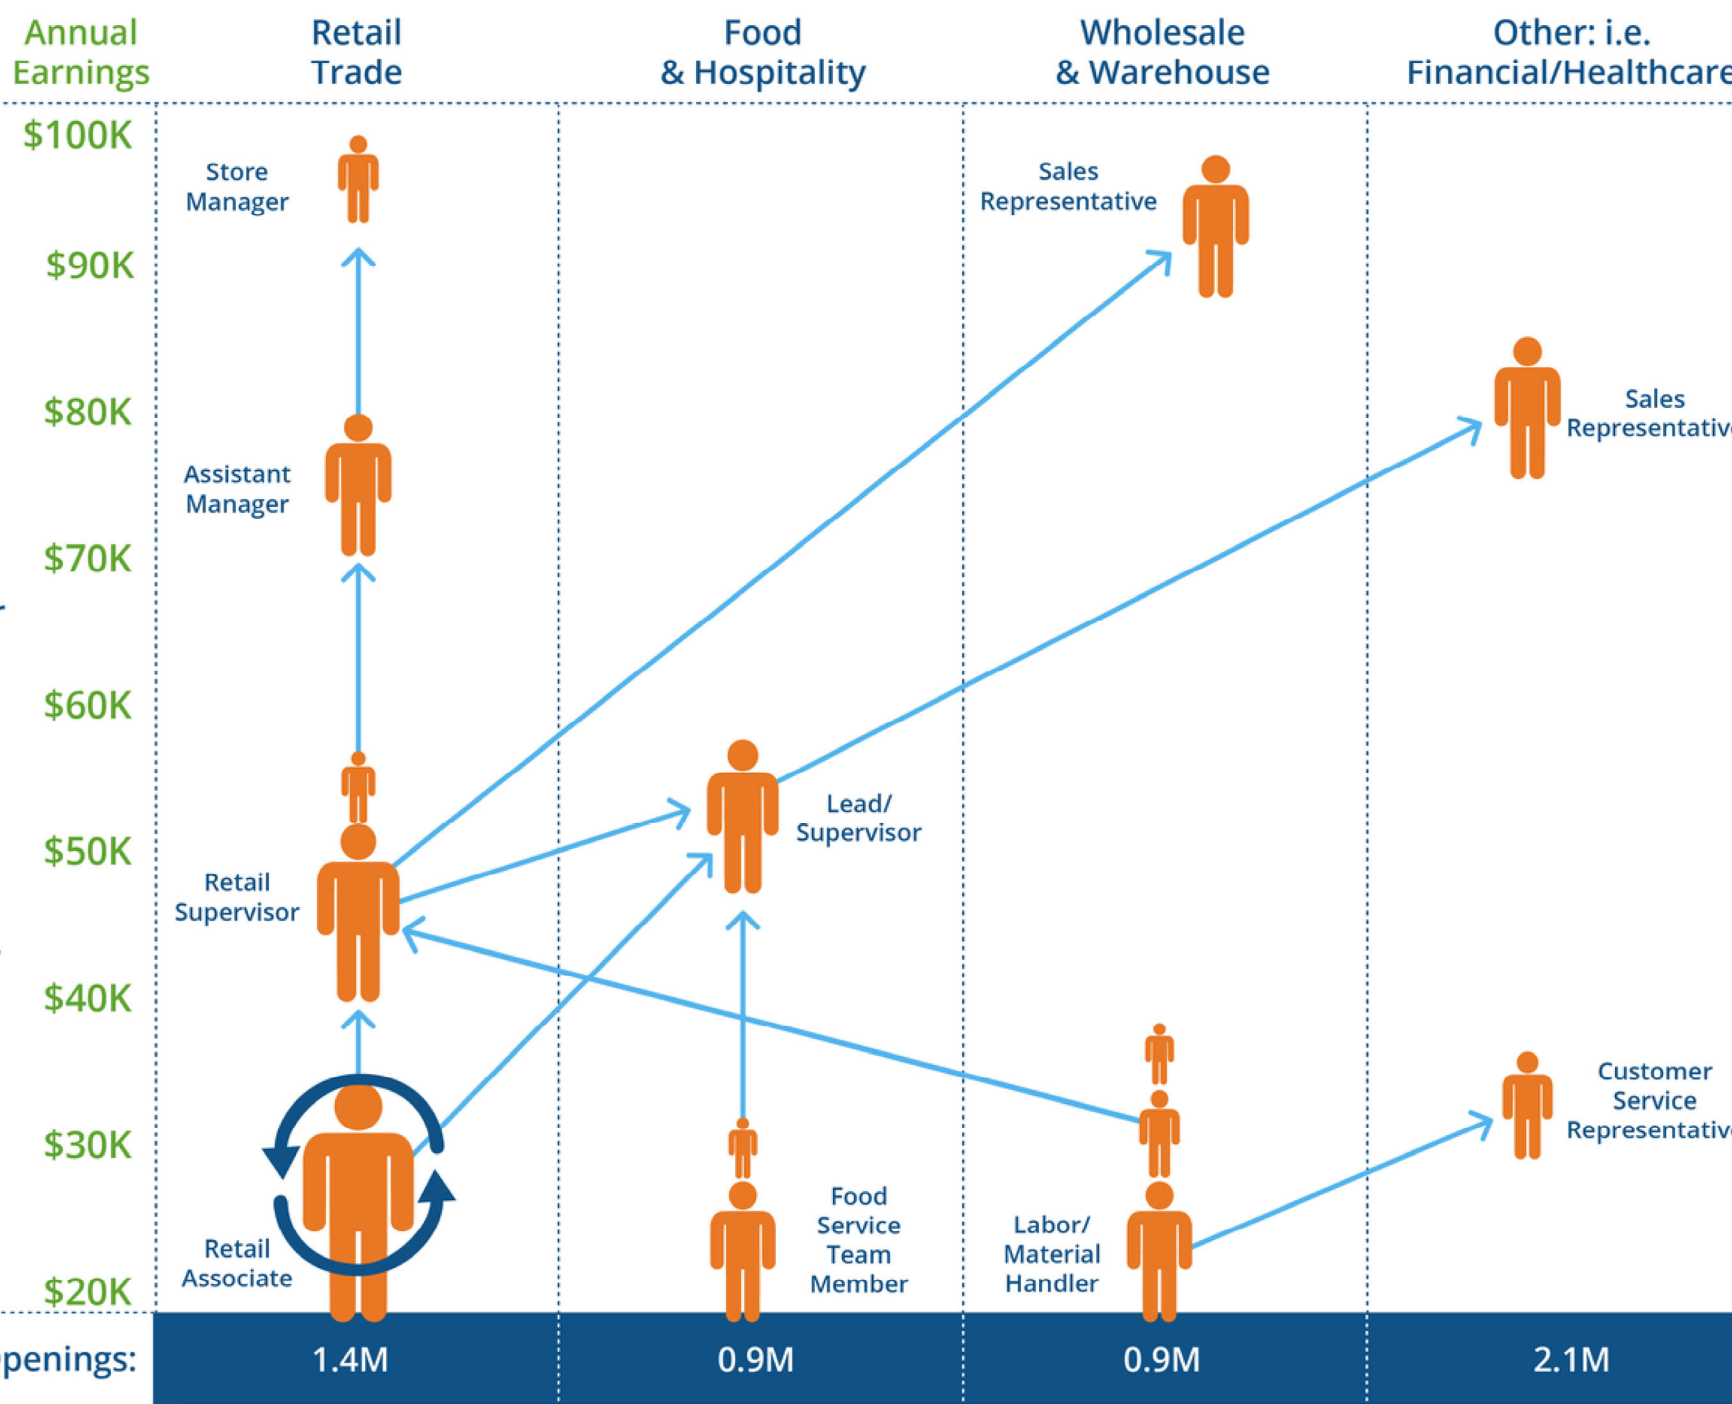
Annual Earnings

Retail Trade

Food & Hospitality

Wholesale & Warehouse

Other: i.e. Financial/Healthcare

$100K
$90K
$80K
$70K
$60K
$50K
$40K
$30K
$20K

Store Manager

Assistant Manager

Retail Supervisor

Retail Associate

Lead/ Supervisor

Food Service Team Member

Sales Representative

Labor/ Material Handler

Sales Representativ

Customer Service Representativ

penings:

1.4M

0.9M

0.9M

2.1M